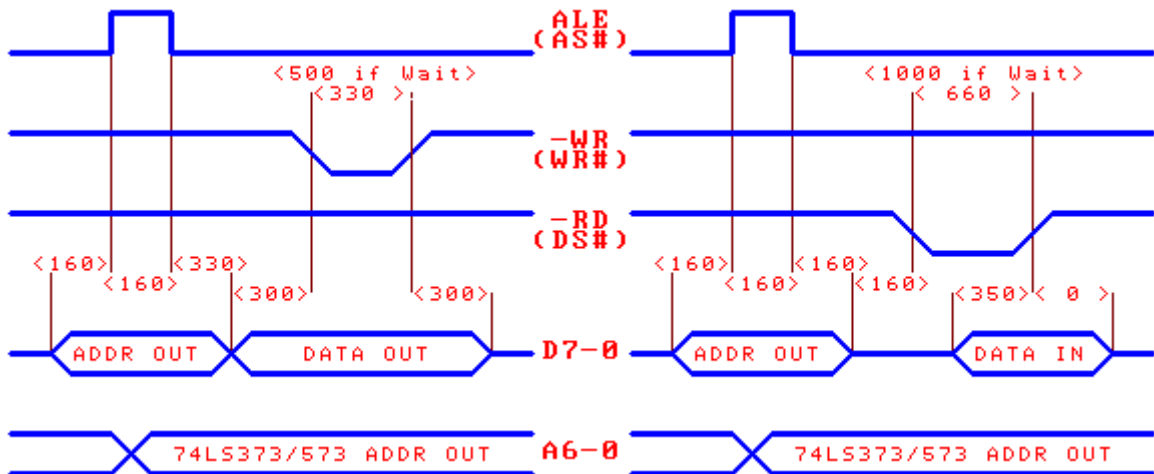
ALE
(AS#)

<500 if Wait>
<330 >

<1000 if Wait>
< 660 >

-WR
(WR#)

-RD
(DS#)

<160>
<160>
<330>
<300>
<300>

<160>
<160>
<160>
<160>
<350>
< 0 >

ADDR OUT
DATA OUT
D7-0
ADDR OUT
DATA IN

74LS373/573 ADDR OUT
A6-0
74LS373/573 ADDR OUT